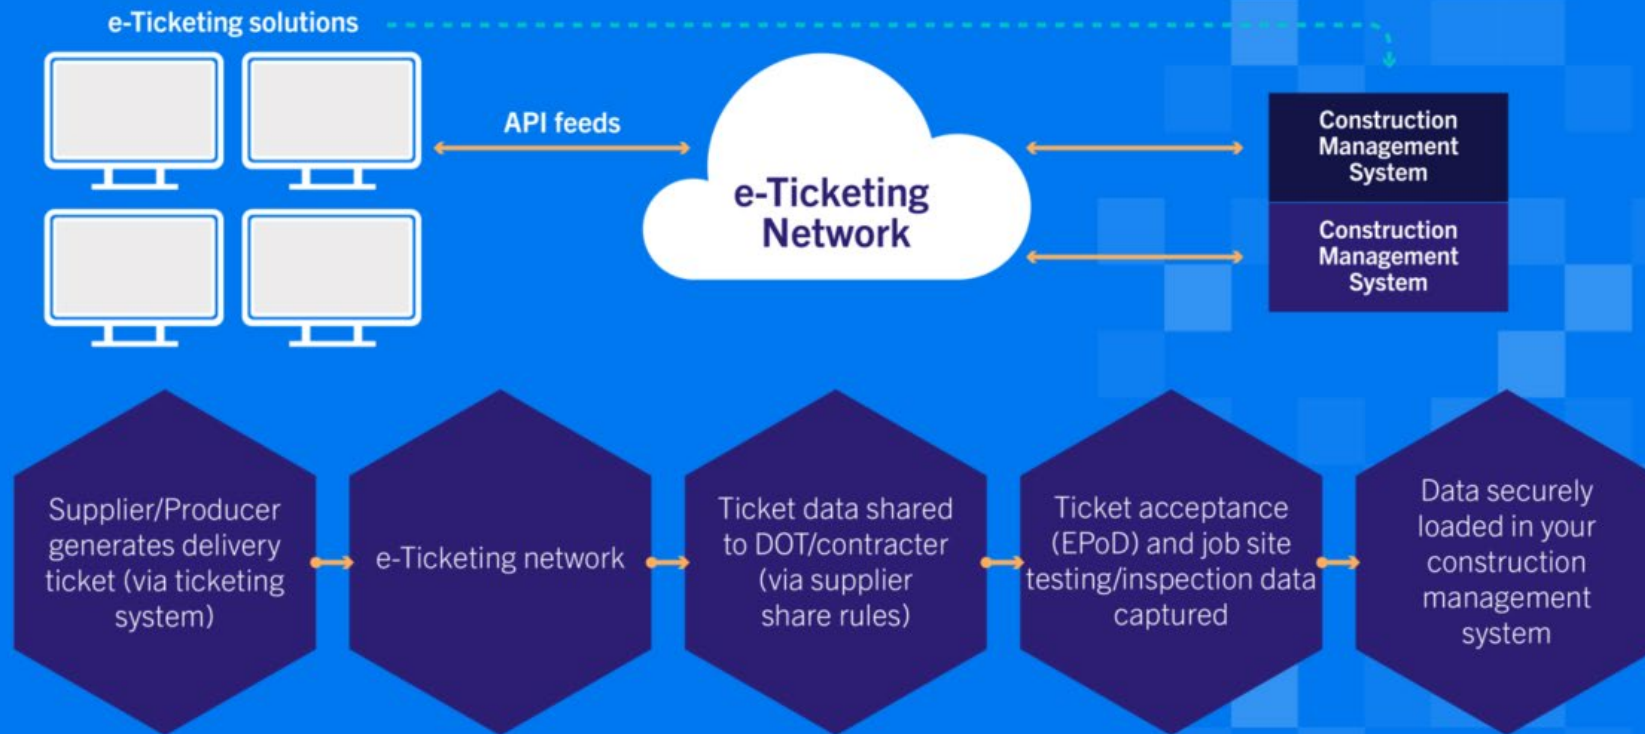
e-Ticketing solutions

API feeds

e-Ticketing Network

Construction Management System

Construction Management System

Supplier/Producer generates delivery ticket (via ticketing system)

e-Ticketing network

Ticket data shared to DOT/contracter (via supplier share rules)

Ticket acceptance (EPoD) and job site testing/inspection data captured

Data securely loaded in your construction management system